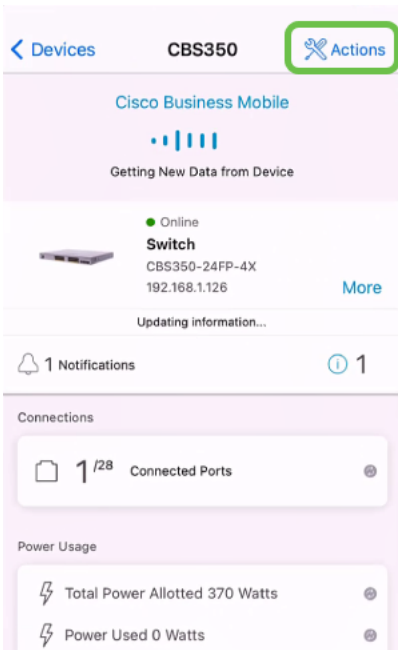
Devices CBS350 Actions

Cisco Business Mobile

Getting New Data from Device

Online
Switch
CBS350-24FP-4X
192.168.1.126
More

Updating information...

1 Notifications 1

Connections

1 /28 Connected Ports

Power Usage

Total Power Allotted 370 Watts

Power Used 0 Watts